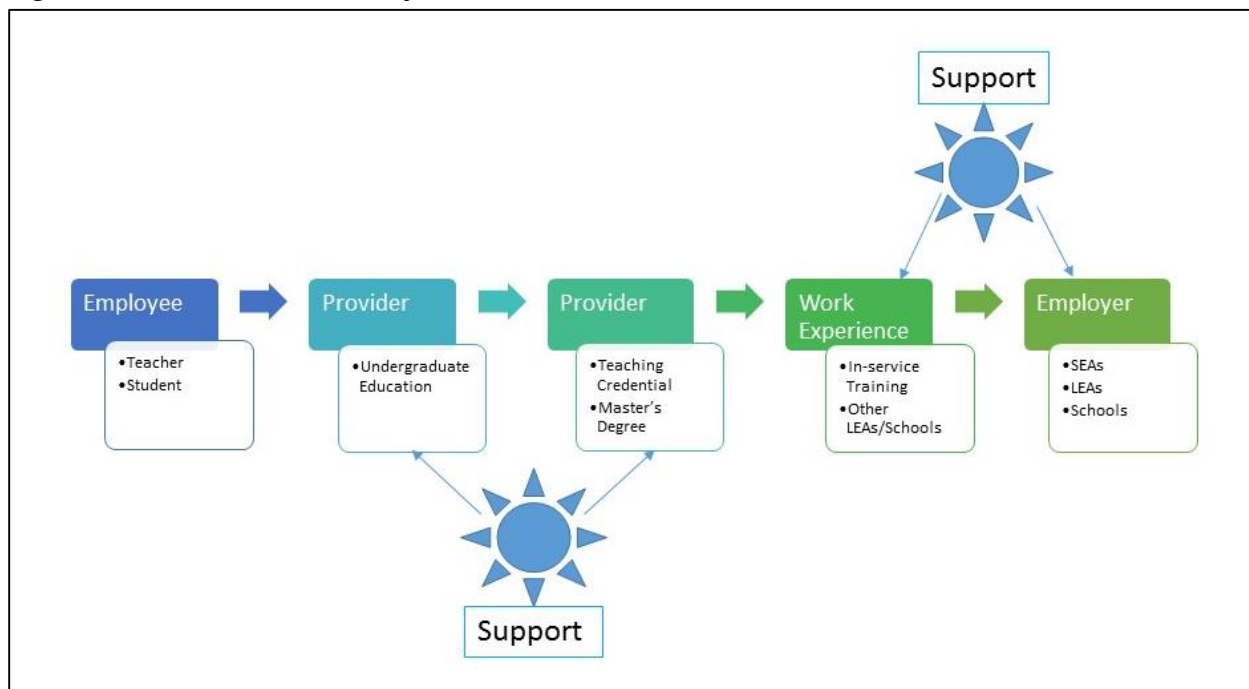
Support

Employee
•Teacher
•Student

Provider
•Undergraduate Education

Provider
•Teaching Credential
•Master's Degree

Work Experience
•In-service Training
•Other LEAs/Schools

Employer
•SEAs
•LEAs
•Schools

Support